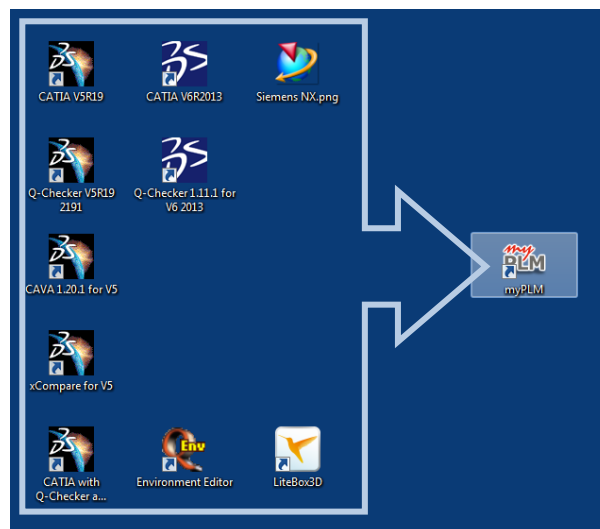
CATIA V5R19

CATIA V6R2013

Siemens NX.png

Q-Checker V5R19 2191

Q-Checker 1.11.1 for V6 2013

CAVA 1.20.1 for V5

xCompare for V5

CATIA with Q-Checker a...

Env

Environment Editor

LiteBox3D

my PLM

myPLM